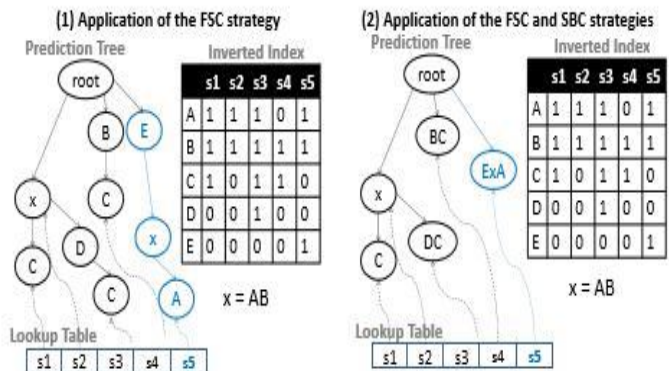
(1) Application of the FSC strategy

Prediction Tree

root
B
E
x
C
x
D
C
C
A

Inverted Index

| | s1 | s2 | s3 | s4 | s5 |
|---|---|---|---|---|---|
| A | 1 | 1 | 1 | 0 | 1 |
| B | 1 | 1 | 1 | 1 | 1 |
| C | 1 | 0 | 1 | 1 | 0 |
| D | 0 | 0 | 1 | 0 | 0 |
| E | 0 | 0 | 0 | 0 | 1 |

x = AB

Lookup Table

| s1 | s2 | s3 | s4 | s5 |
|---|---|---|---|---|

(2) Application of the FSC and SBC strategies

Prediction Tree

root
BC
ExA
x
DC
C

Inverted Index

| | s1 | s2 | s3 | s4 | s5 |
|---|---|---|---|---|---|
| A | 1 | 1 | 1 | 0 | 1 |
| B | 1 | 1 | 1 | 1 | 1 |
| C | 1 | 0 | 1 | 1 | 0 |
| D | 0 | 0 | 1 | 0 | 0 |
| E | 0 | 0 | 0 | 0 | 1 |

x = AB

Lookup Table

| s1 | s2 | s3 | s4 | s5 |
|---|---|---|---|---|